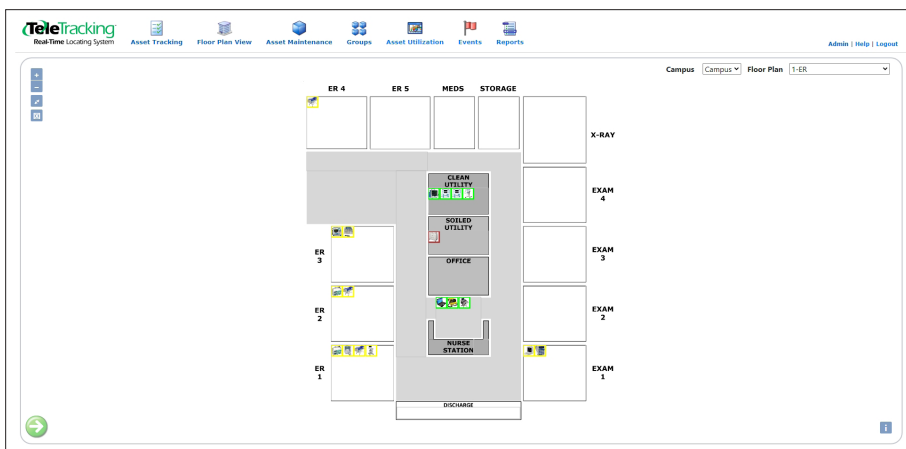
TeleTracking
Real-Time Locating System

Asset Tracking
Floor Plan View
Asset Maintenance
Groups
Asset Utilization
Events
Reports

Admin | Help | Logout

Campus Campus
Floor Plan 1-ER

ER 4
ER 5
MEDS
STORAGE
X-RAY
CLEAN UTILITY
EXAM 4
SOILED UTILITY
ER 3
EXAM 3
OFFICE
ER 2
EXAM 2
NURSE STATION
ER 1
EXAM 1
DISCHARGE